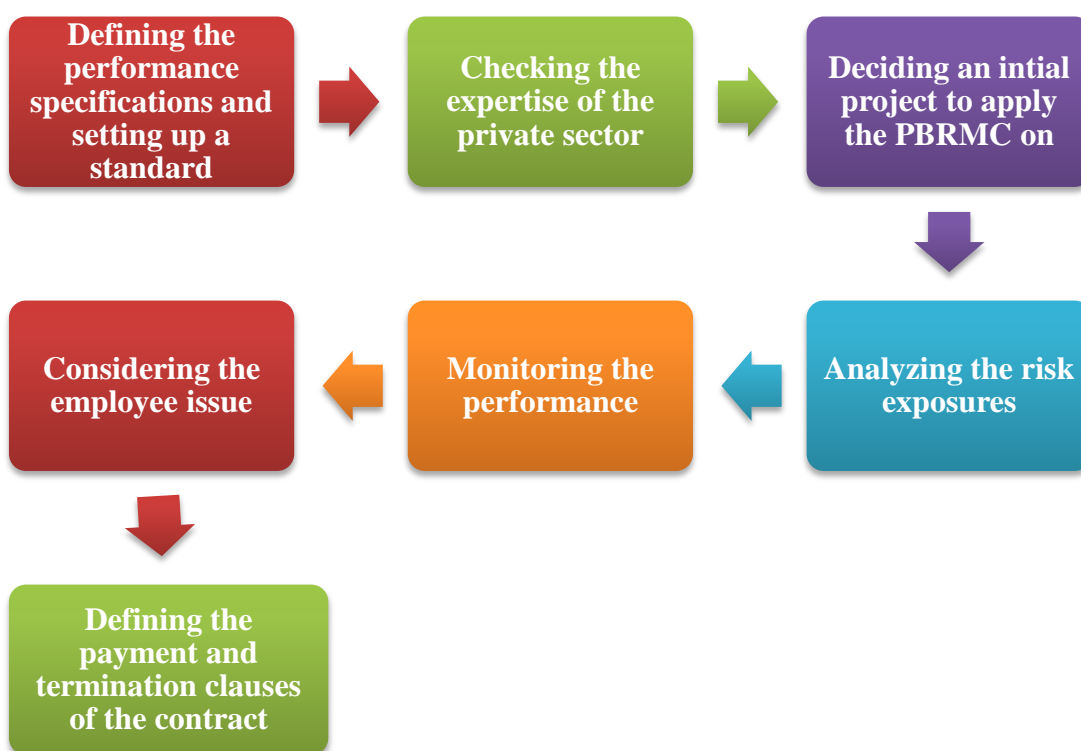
Defining the performance specifications and setting up a standard

Checking the expertise of the private sector

Deciding an intial project to apply the PBRMC on

Analyzing the risk exposures

Monitoring the performance

Considering the employee issue

Defining the payment and termination clauses of the contract